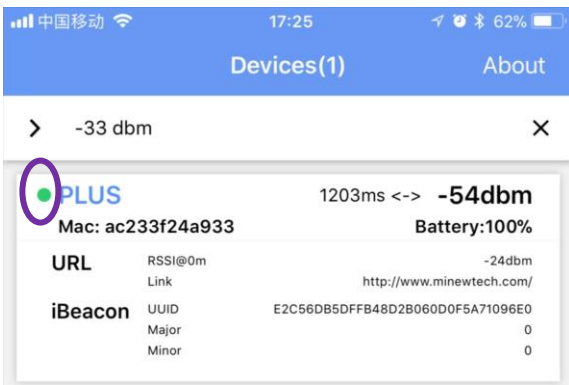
中国移动 17:25 62%

Devices(1) About

> -33 dbm ×

PLUS 1203ms <-> -54dbm

Mac: ac233f24a933 Battery:100%

| | | |
|---|---|---|
| URL | RSSI@0m | -24dbm |
| | Link | http://www.minewtech.com/ |
| iBeacon | UUID | E2C56DB5DFFB48D2B060D0F5A71096E0 |
| | Major | 0 |
| | Minor | 0 |